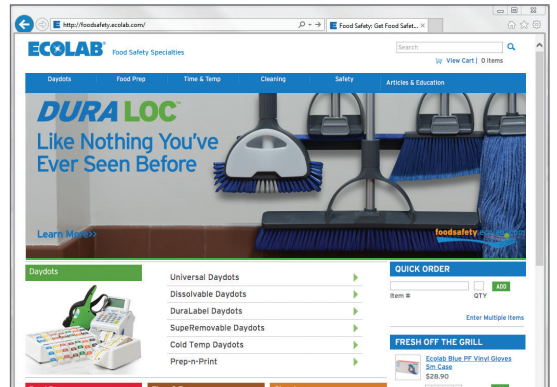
http://foodsafety.ecolab.com/

Food Safety: Get Food Safet...

ECOLAB Food Safety Specialties

Search

View Cart | 0 items

Daydots
Food Prep
Time & Temp
Cleaning
Safety
Articles & Education

DURALOC

Like Nothing You've Ever Seen Before

Learn More>>

foodsafety.ecolab.com

Daydots

Universal Daydots
Dissolvable Daydots
DuraLabel Daydots
SupeRemovable Daydots
Cold Temp Daydots
Prep-n-Print

QUICK ORDER

Item #
QTY
ADD

Enter Multiple Items

FRESH OFF THE GRILL

Ecolab Blue PF Vinyl Gloves Sm Case
$28.90